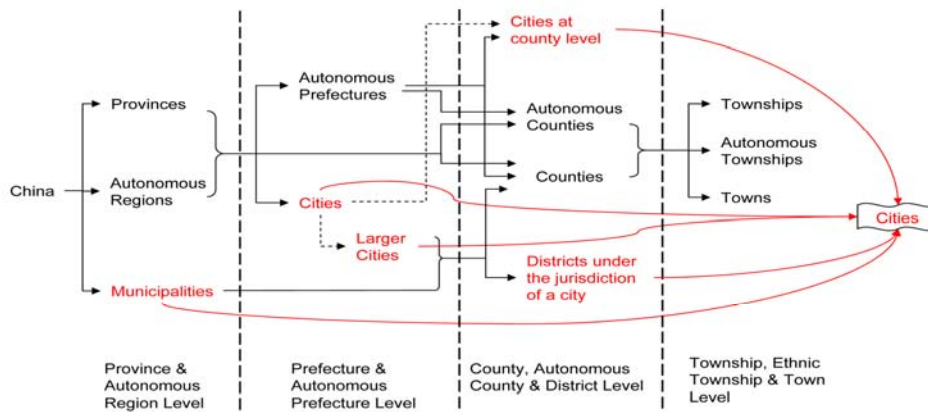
China

Provinces

Autonomous Regions

Municipalities

Autonomous Prefectures

Cities

Larger Cities

Cities at county level

Autonomous Counties

Counties

Districts under the jurisdiction of a city

Townships

Autonomous Townships

Towns

Cities

Province & Autonomous Region Level

Prefecture & Autonomous Prefecture Level

County, Autonomous County & District Level

Township, Ethnic Township & Town Level